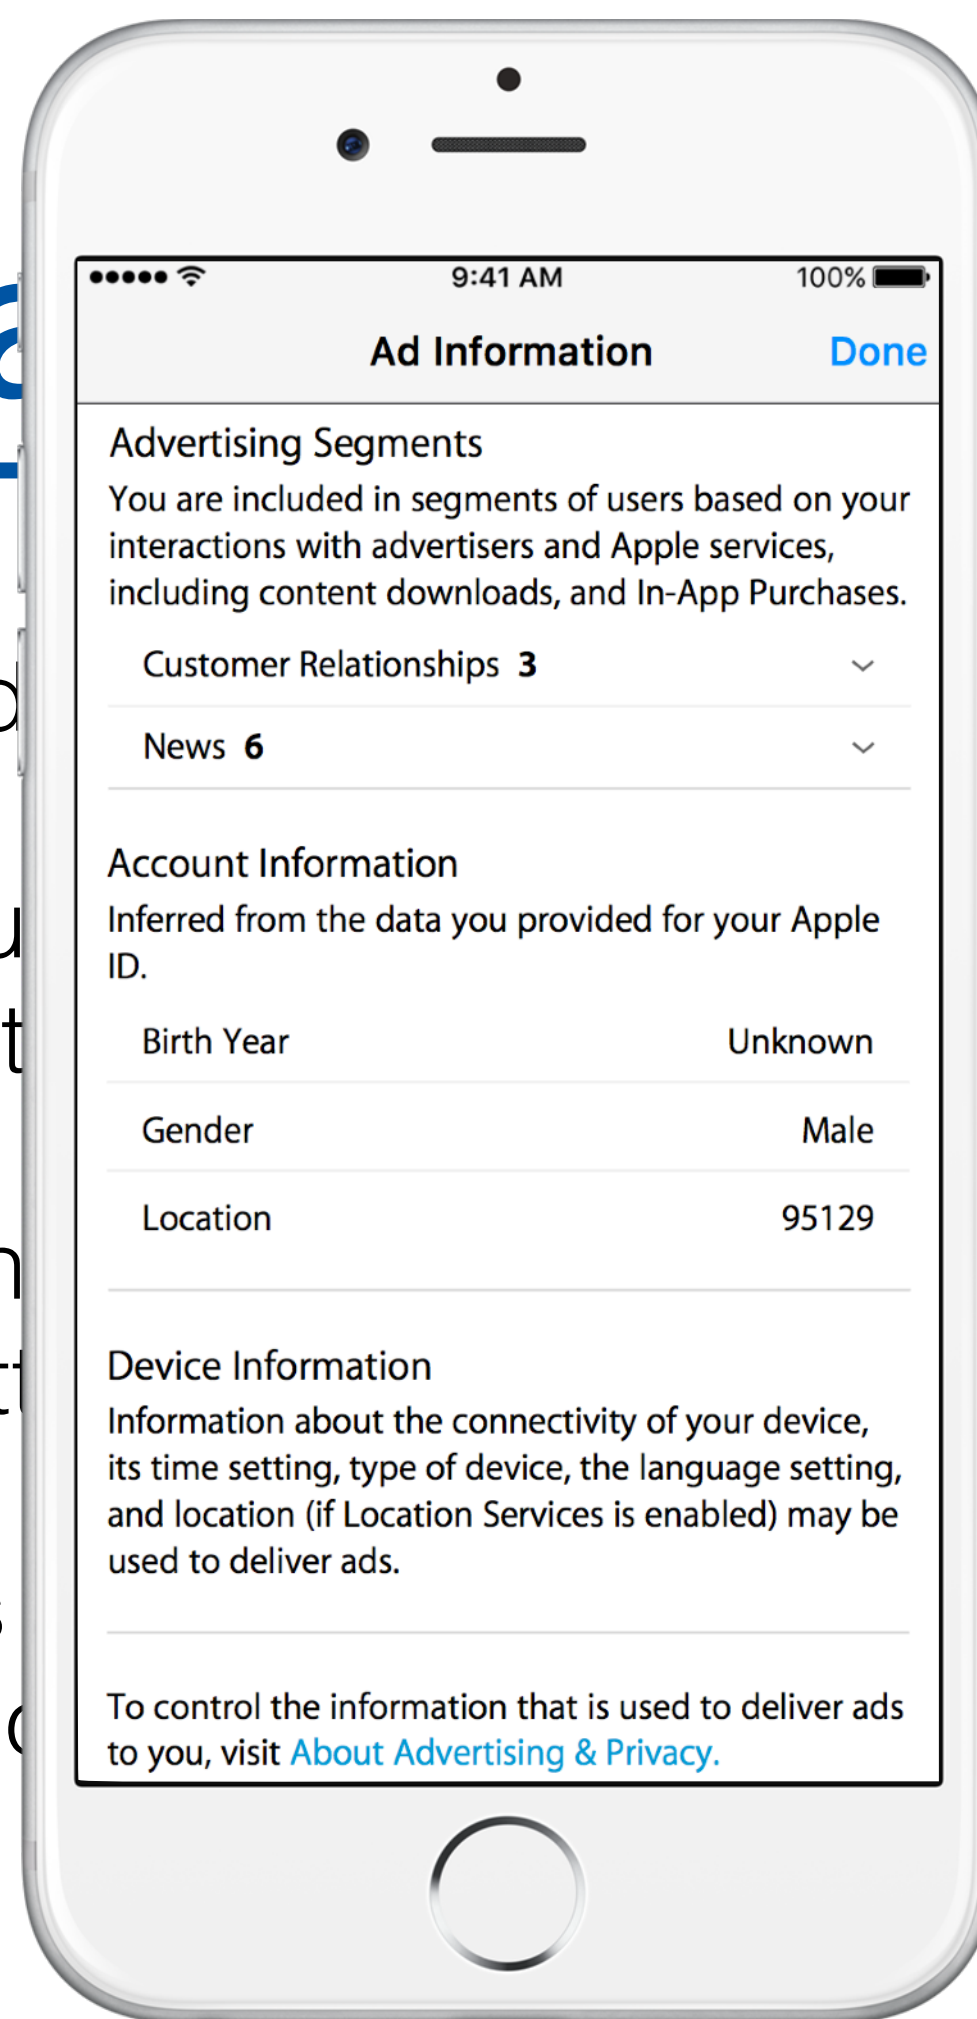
9:41 AM 100%

Ad Information Done

Advertising Segments
You are included in segments of users based on your interactions with advertisers and Apple services, including content downloads, and In-App Purchases.

Customer Relationships 3

News 6

Account Information
Inferred from the data you provided for your Apple ID.

Birth Year Unknown

Gender Male

Location 95129

Device Information
Information about the connectivity of your device, its time setting, type of device, the language setting, and location (if Location Services is enabled) may be used to deliver ads.

To control the information that is used to deliver ads to you, visit About Advertising & Privacy.